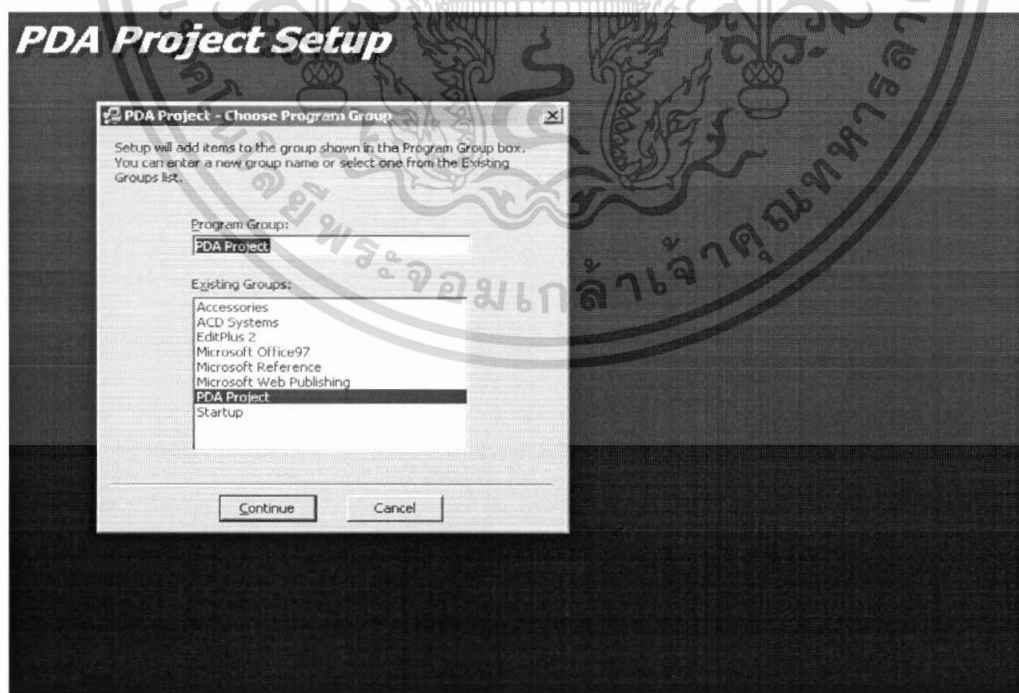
PDA Project Setup

PDA Project - Choose Program Group

Setup will add items to the group shown in the Program Group box. You can enter a new group name or select one from the Existing Groups list.

Program Group:
PDA Project

Existing Groups:
Accessories
ACD Systems
EditPlus 2
Microsoft Office97
Microsoft Reference
Microsoft Web Publishing
PDA Project
Startup

Continue
Cancel

จอมเกล้าเจ้าคุณทหาร